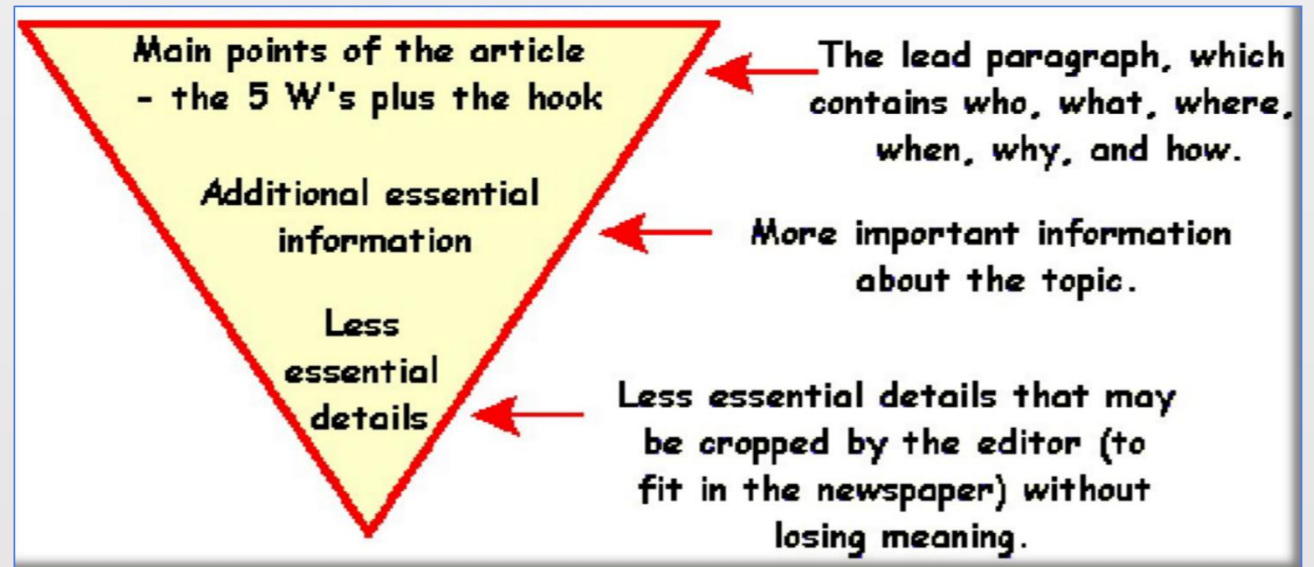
Main points of the article - the 5 W's plus the hook

The lead paragraph, which contains who, what, where, when, why, and how.

Additional essential information

More important information about the topic.

Less essential details

Less essential details that may be cropped by the editor (to fit in the newspaper) without losing meaning.